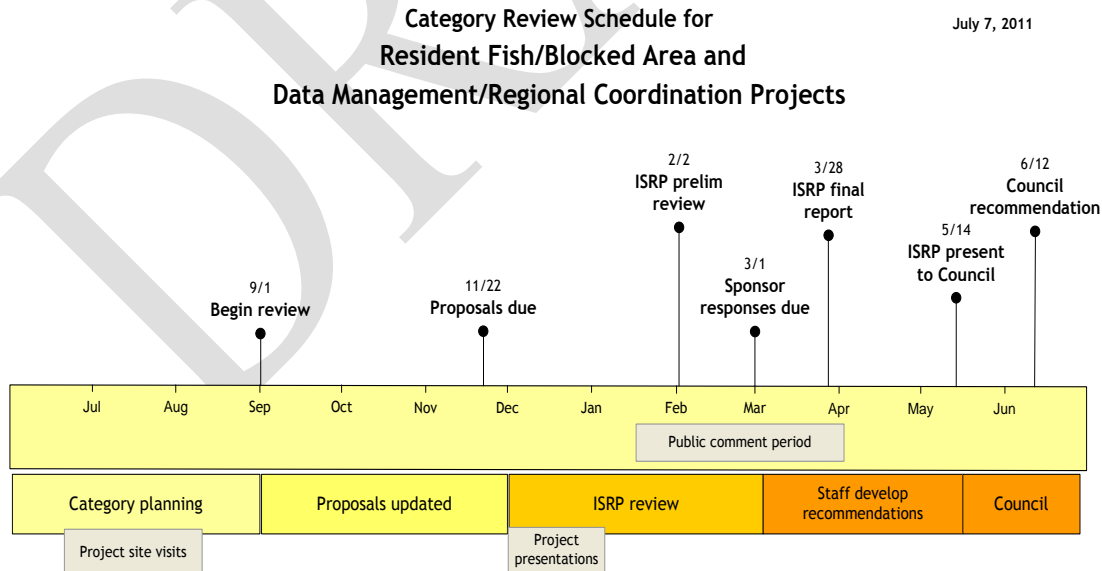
Category Review Schedule for
Resident Fish/Blocked Area and
Data Management/Regional Coordination Projects

July 7, 2011

DRAFT

9/1
Begin review

11/22
Proposals due

2/2
ISRP prelim review

3/1
Sponsor responses due

3/28
ISRP final report

5/14
ISRP present to Council

6/12
Council recommendation

Jul Aug Sep Oct Nov Dec Jan Feb Mar Apr May Jun

Public comment period

Category planning

Proposals updated

ISRP review

Staff develop recommendations

Council

Project site visits

Project presentations